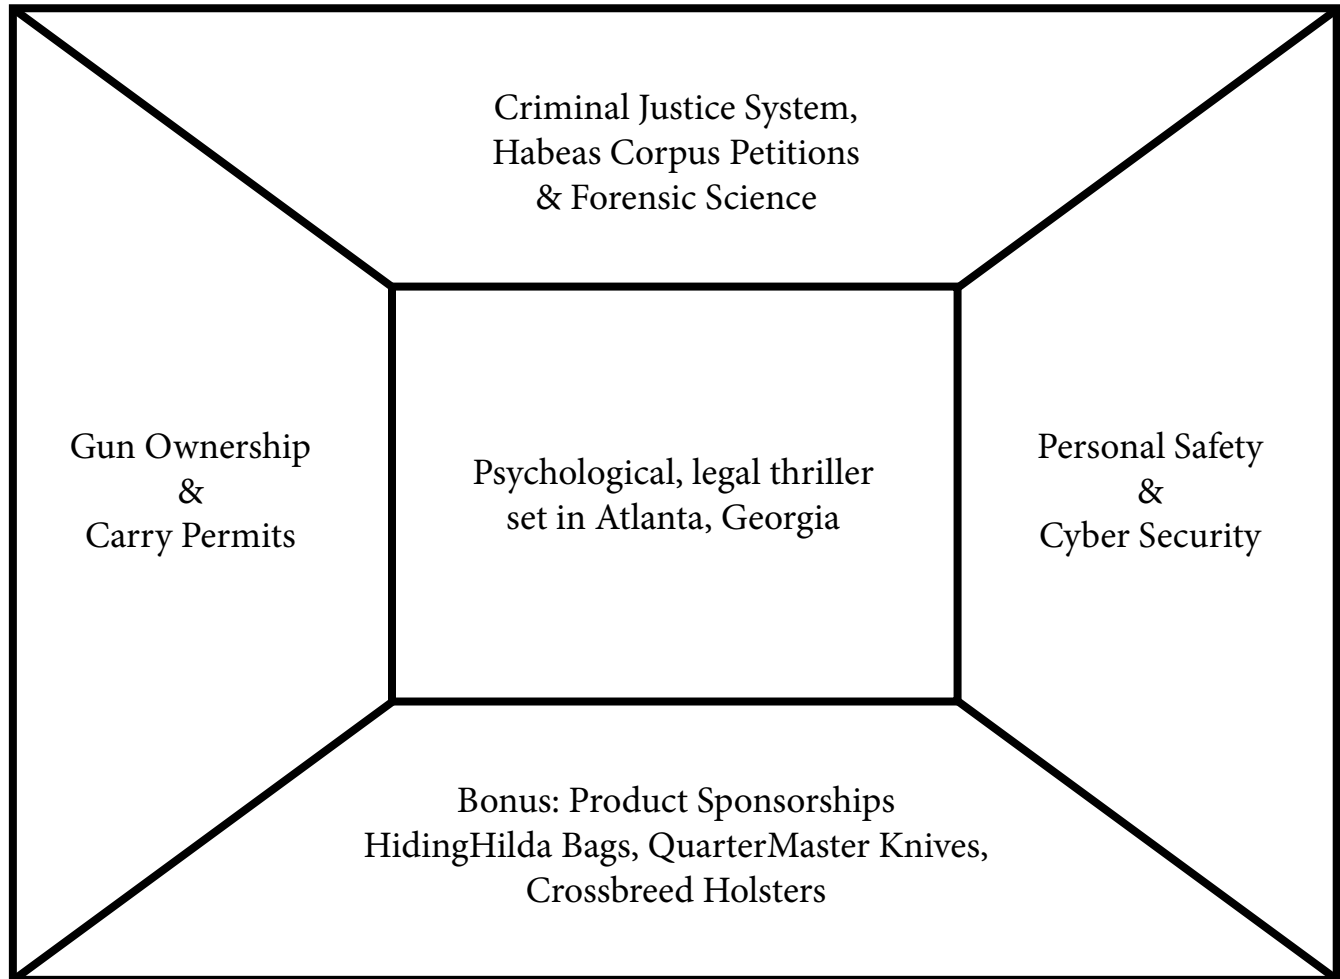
Criminal Justice System,
Habeas Corpus Petitions
& Forensic Science

Gun Ownership
&
Carry Permits

Psychological, legal thriller
set in Atlanta, Georgia

Personal Safety
&
Cyber Security

Bonus: Product Sponsorships
HidingHilda Bags, QuarterMaster Knives,
Crossbreed Holsters